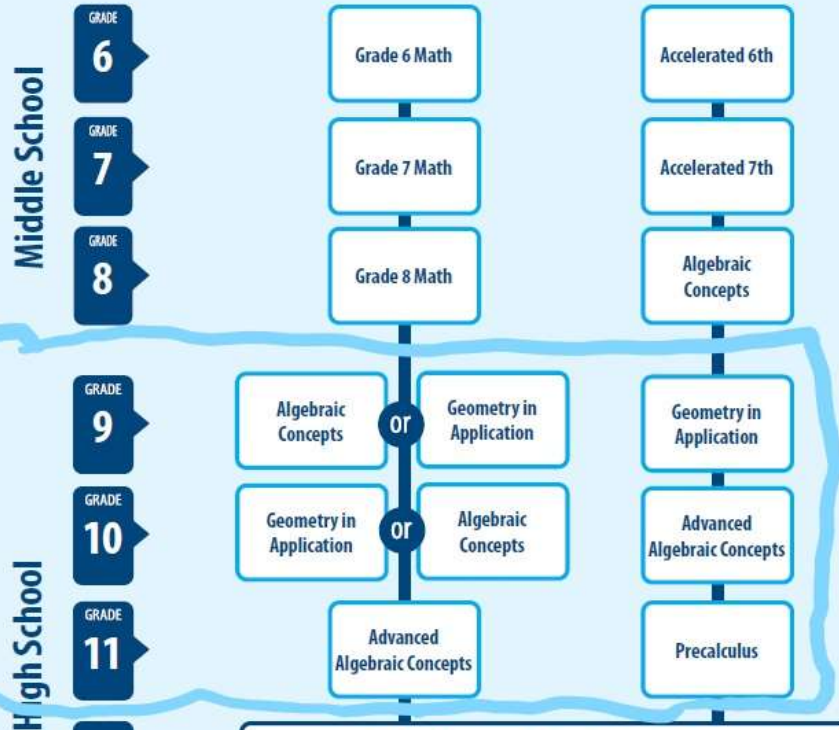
Middle School

GRADE 6

Grade 6 Math

Accelerated 6th

GRADE 7

Grade 7 Math

Accelerated 7th

GRADE 8

Grade 8 Math

Algebraic Concepts

High School

GRADE 9

Algebraic Concepts

or

Geometry in Application

Geometry in Application

GRADE 10

Geometry in Application

or

Algebraic Concepts

Advanced Algebraic Concepts

GRADE 11

Advanced Algebraic Concepts

Precalculus